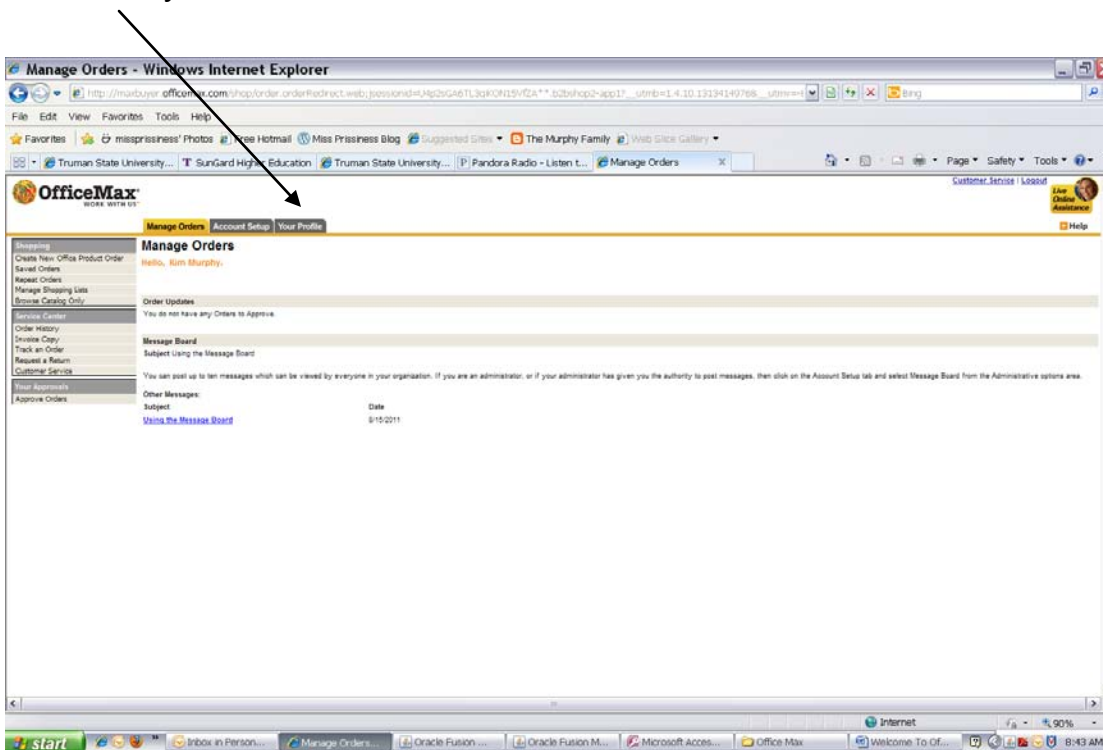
Manage Orders - Windows Internet Explorer

http://maxbuyer.officemax.com/shop/order.orderRedirect.web;jsessionid=U4p2sGA6TL3QKON15VfZA**.b2bshop2-app1?__utmb=1.4.10.13134149768.__utmv=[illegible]

Bing

File Edit View Favorites Tools Help

Favorites | misprissiness' Photos | Free Hotmail | Miss Prissiness Blog | Suggested Sites | The Murphy Family | Web Slice Gallery

Truman State University... | SunGard Higher Education | Truman State University... | Pandora Radio - Listen t... | Manage Orders

Page Safety Tools

OfficeMax WORK WITH US

Customer Service | Logout

Live Online Assistance

Manage Orders | Account Setup | Your Profile

Help

Shopping
Create New Office Product Order
Saved Orders
Repeat Orders
Manage Shopping Lists
Browse Catalog Only

Service Center
Order History
Invoice Copy
Track an Order
Request a Return
Customer Service

Your Approvals
Approve Orders

Manage Orders

Hello, Kim Murphy.

Order Updates
You do not have any Orders to Approve.

Message Board
Subject Using the Message Board

You can post up to ten messages which can be viewed by everyone in your organization. If you are an administrator, or if your administrator has given you the authority to post messages, then click on the Account Setup tab and select Message Board from the Administrative options area.

Other Messages:

| Subject | Date |
|---|---|
| Using the Message Board | 8/15/2011 |

Internet 90%

start | Inbox in Person... | Manage Orders... | Oracle Fusion ... | Oracle Fusion M... | Microsoft Acces... | Office Max | Welcome To Of... | 8:43 AM